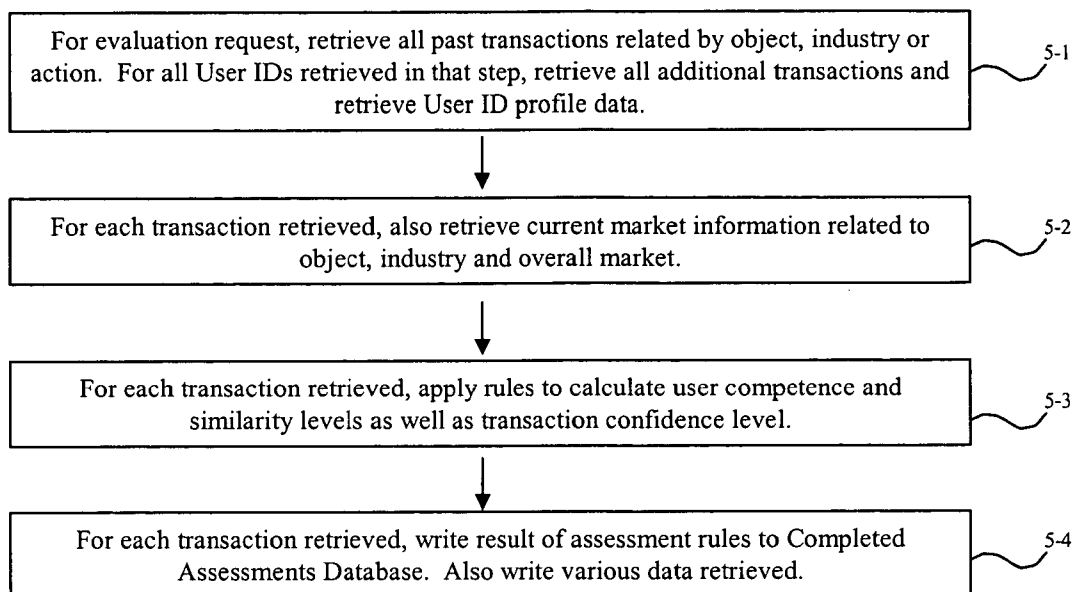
For evaluation request, retrieve all past transactions related by object, industry or action. For all User IDs retrieved in that step, retrieve all additional transactions and retrieve User ID profile data.

5-1

For each transaction retrieved, also retrieve current market information related to object, industry and overall market.

5-2

For each transaction retrieved, apply rules to calculate user competence and similarity levels as well as transaction confidence level.

5-3

For each transaction retrieved, write result of assessment rules to Completed Assessments Database. Also write various data retrieved.

5-4